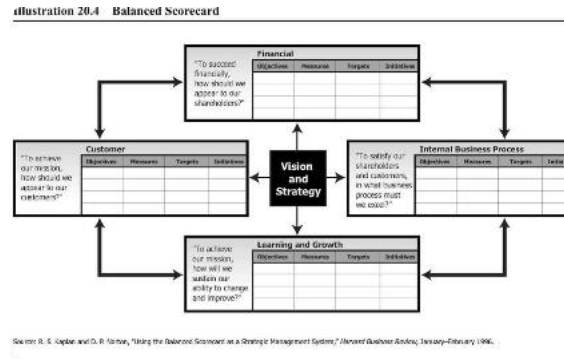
Illustration 20.4 Balanced Scorecard

Financial

"To succeed financially, how should we appear to our shareholders?"

| Objectives | Measures | Targets | Initiatives |
|---|---|---|---|
| | | | |

Customer

"To achieve our mission, how should we appear to our customers?"

| Objectives | Measures | Targets | Initiatives |
|---|---|---|---|
| | | | |

Vision and Strategy

Internal Business Process

"To satisfy our shareholders and customers, in what business process must we excel?"

| Objectives | Measures | Targets | Initia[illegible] |
|---|---|---|---|
| | | | |

Learning and Growth

"To achieve our mission, how will we sustain our ability to change and improve?"

| Objectives | Measures | Targets | Initiatives |
|---|---|---|---|
| | | | |

Source: R. S. Kaplan and D. P. Norton, "Using the Balanced Scorecard as a Strategic Management System," Harvard Business Review, January–February 1996.